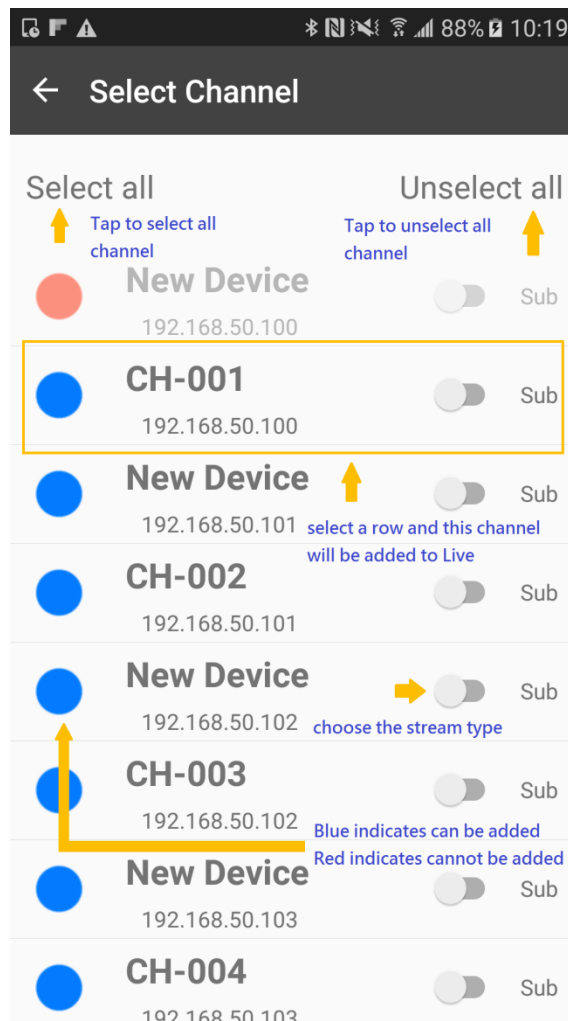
88% 10:19

← Select Channel

Select all

Unselect all

Tap to select all channel

Tap to unselect all channel

New Device
192.168.50.100
Sub

CH-001
192.168.50.100
Sub

New Device
192.168.50.101
Sub

select a row and this channel will be added to Live

CH-002
192.168.50.101
Sub

New Device
192.168.50.102
Sub

choose the stream type

CH-003
192.168.50.102
Sub

Blue indicates can be added
Red indicates cannot be added

New Device
192.168.50.103
Sub

CH-004
192.168.50.103
Sub